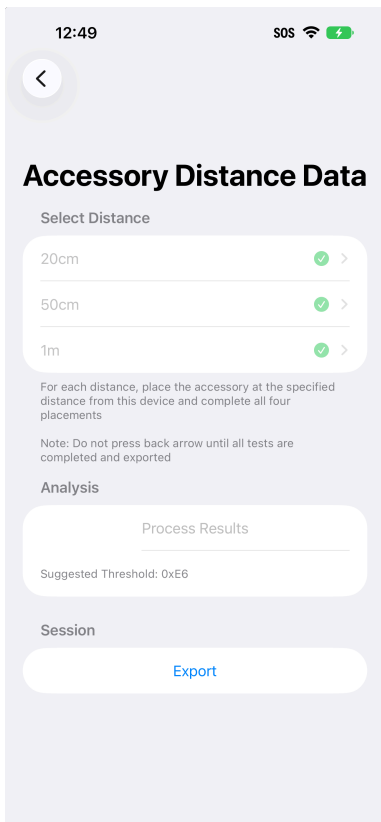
12:49

SOS

Accessory Distance Data

Select Distance

20cm

50cm

1m

For each distance, place the accessory at the specified distance from this device and complete all four placements

Note: Do not press back arrow until all tests are completed and exported

Analysis

Process Results

Suggested Threshold: 0xE6

Session

Export